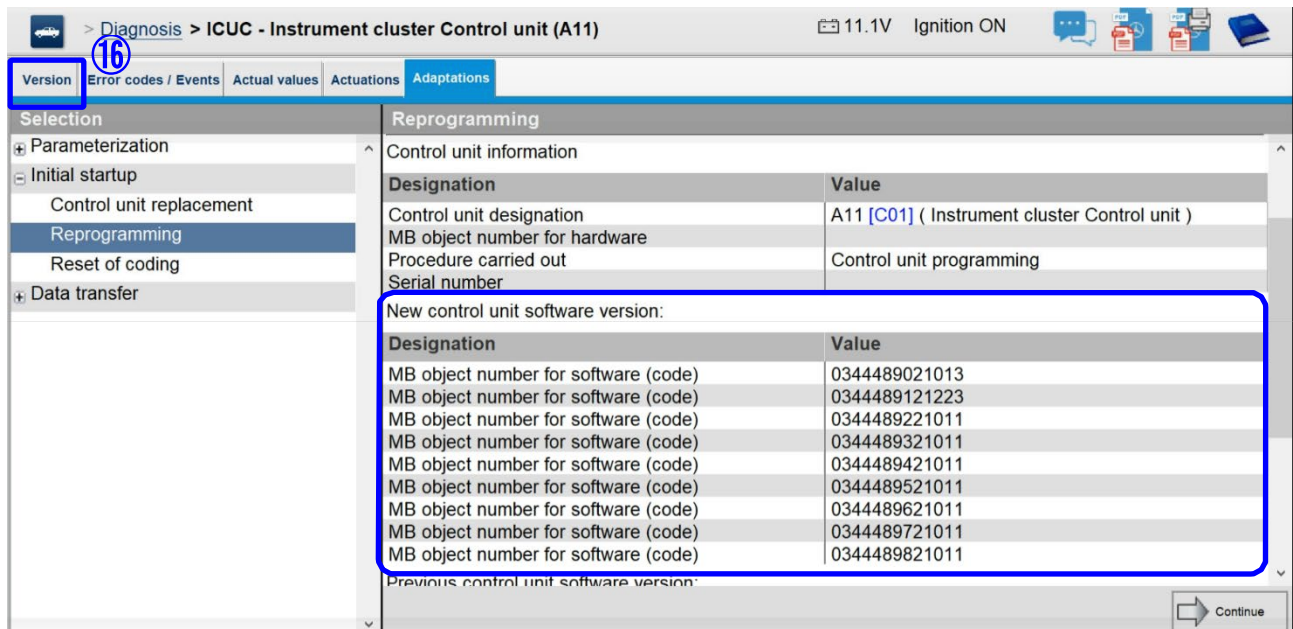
> Diagnosis > ICUC - Instrument cluster Control unit (A11)

11.1V Ignition ON

⑯

Version | Error codes / Events | Actual values | Actuations | Adaptations

Selection

Parameterization

Initial startup

Control unit replacement

Reprogramming

Reset of coding

Data transfer

Reprogramming

Control unit information

| Designation | Value |
|---|---|
| Control unit designation | A11 [C01] ( Instrument cluster Control unit ) |
| MB object number for hardware | |
| Procedure carried out | Control unit programming |
| Serial number | |

New control unit software version:

| Designation | Value |
|---|---|
| MB object number for software (code) | 0344489021013 |
| MB object number for software (code) | 0344489121223 |
| MB object number for software (code) | 0344489221011 |
| MB object number for software (code) | 0344489321011 |
| MB object number for software (code) | 0344489421011 |
| MB object number for software (code) | 0344489521011 |
| MB object number for software (code) | 0344489621011 |
| MB object number for software (code) | 0344489721011 |
| MB object number for software (code) | 0344489821011 |

Previous control unit software version:

Continue